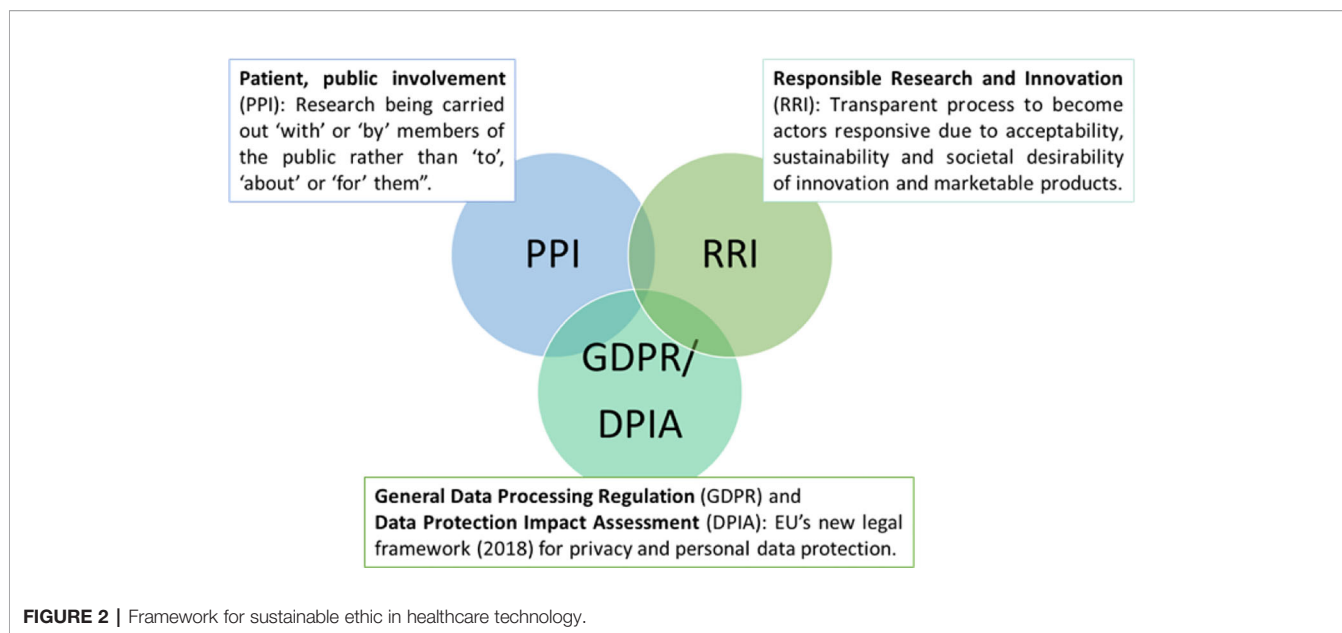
**Patient, public involvement** (PPI): Research being carried out 'with' or 'by' members of the public rather than 'to', 'about' or 'for' them".

**Responsible Research and Innovation** (RRI): Transparent process to become actors responsive due to acceptability, sustainability and societal desirability of innovation and marketable products.

PPI

RRI

GDPR/ DPIA

**General Data Processing Regulation** (GDPR) and **Data Protection Impact Assessment** (DPIA): EU's new legal framework (2018) for privacy and personal data protection.

**FIGURE 2 |** Framework for sustainable ethic in healthcare technology.